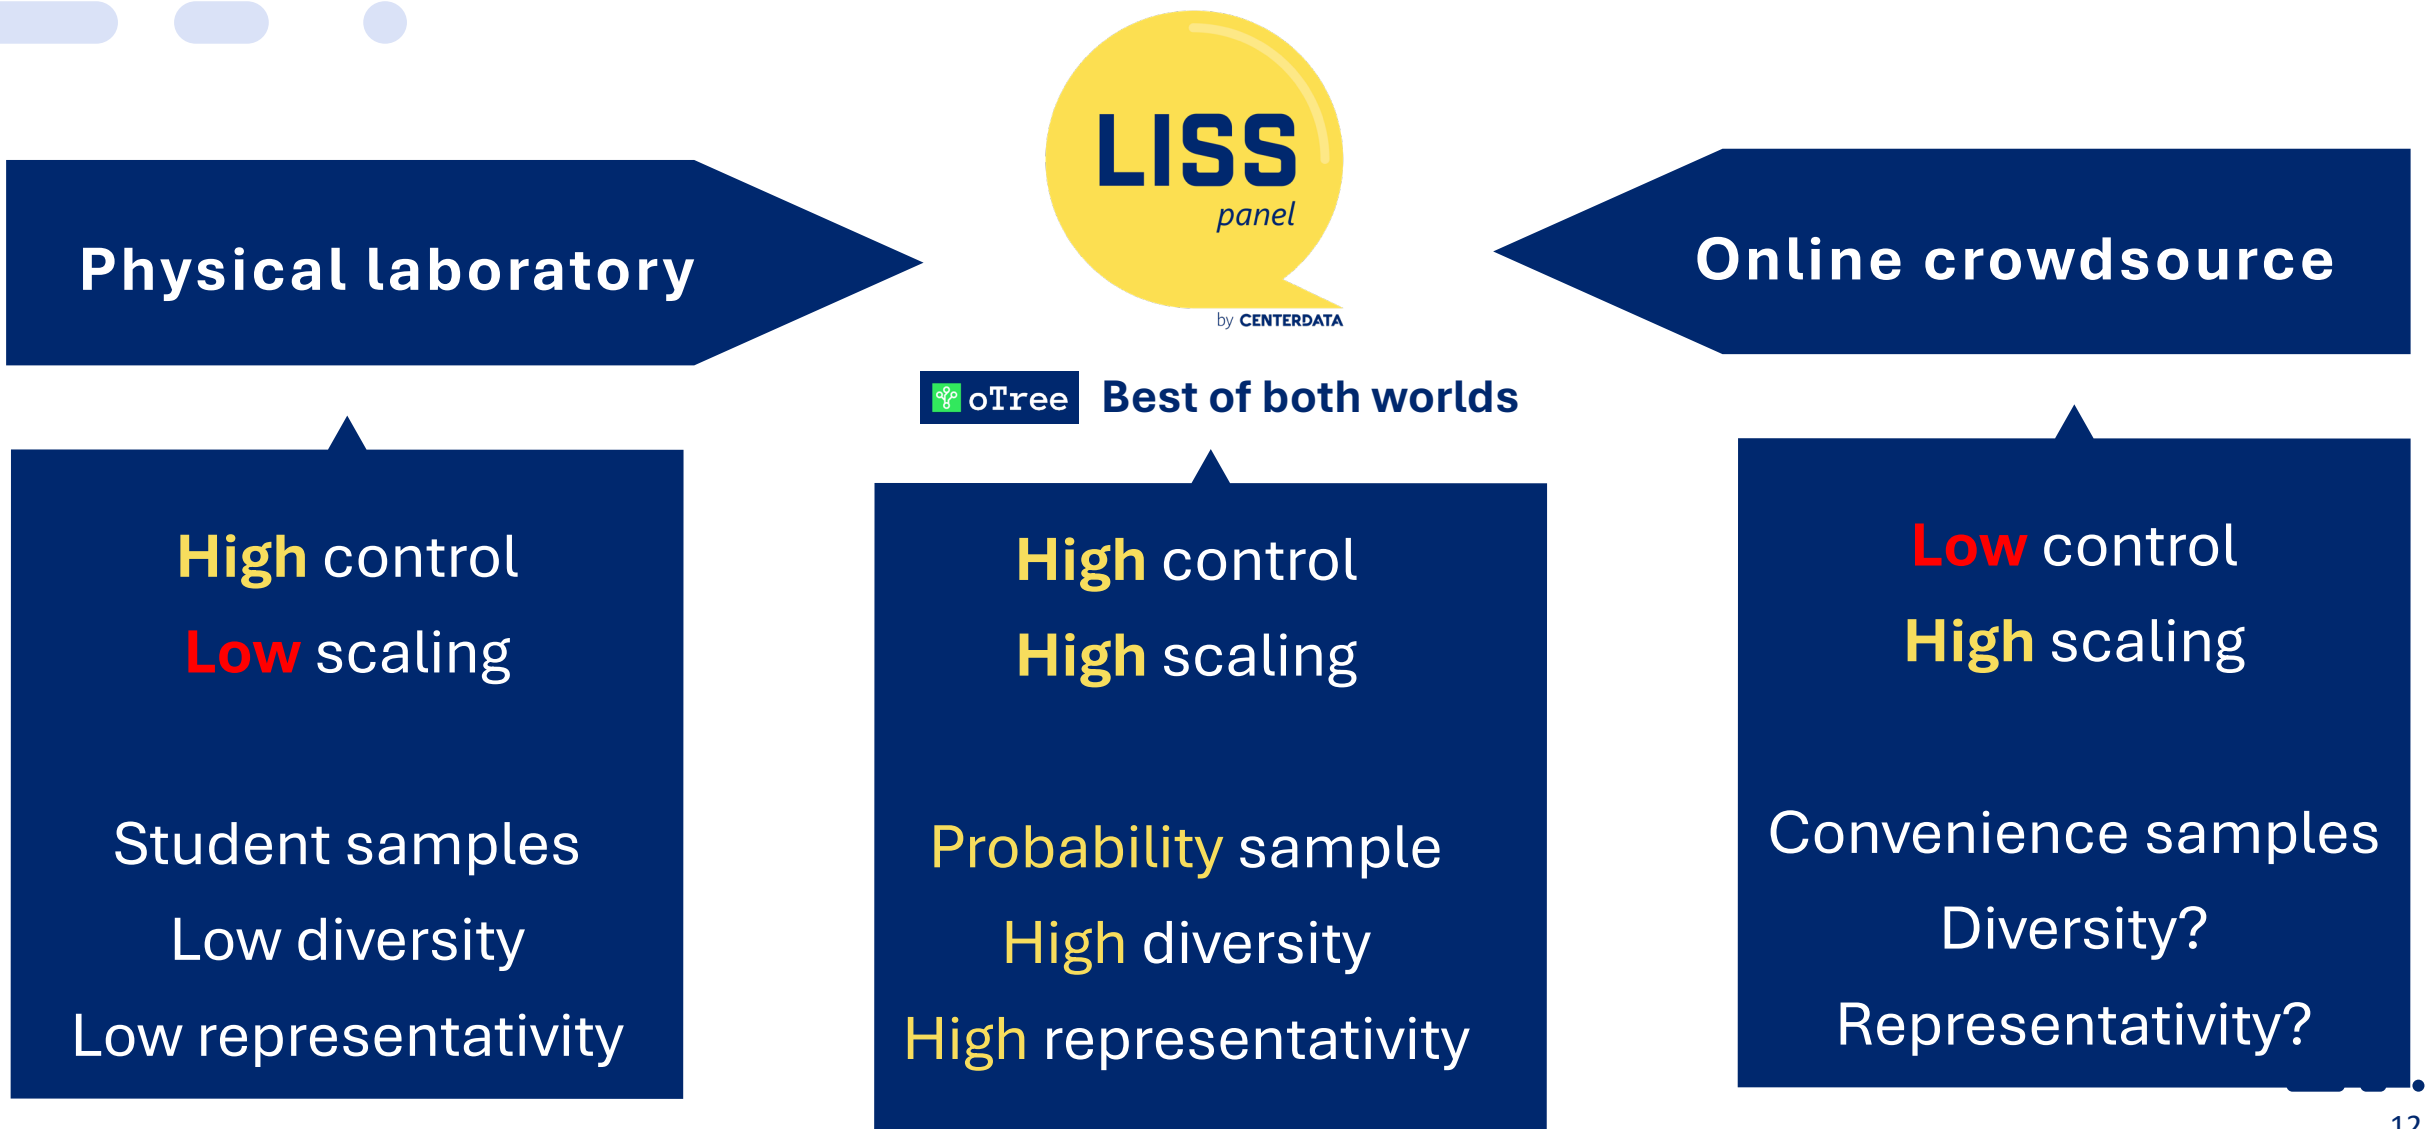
Physical laboratory

LISS panel

by CENTERDATA

Online crowdsource

oTree Best of both worlds

High control

Low scaling

Student samples

Low diversity

Low representativity

High control

High scaling

Probability sample

High diversity

High representativity

Low control

High scaling

Convenience samples

Diversity?

Representativity?

12